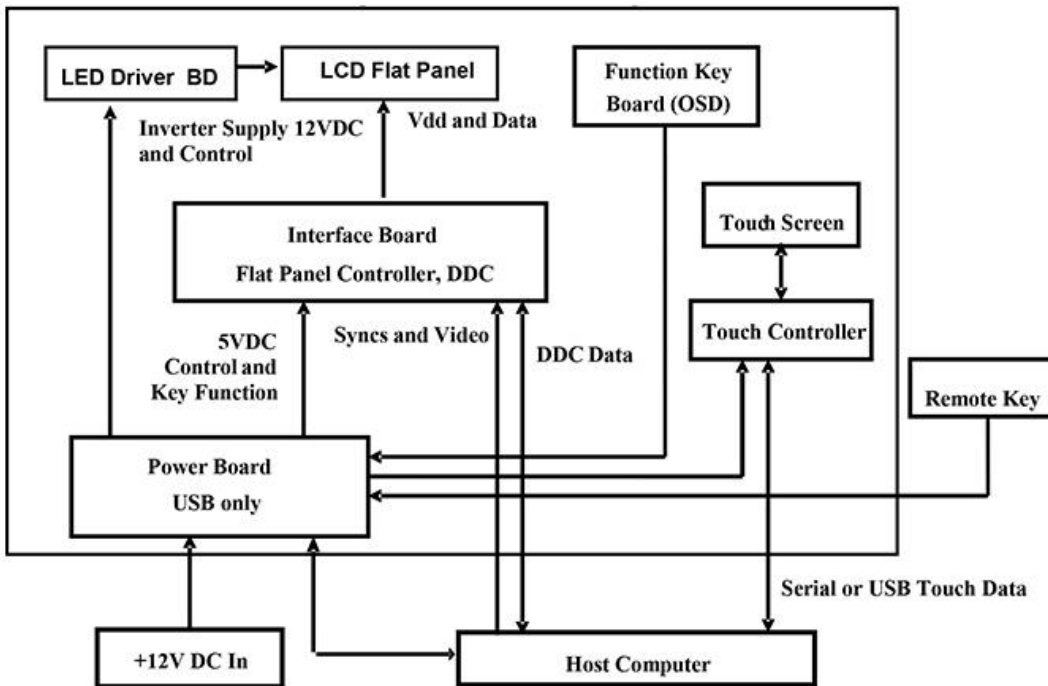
LED Driver BD

LCD Flat Panel

Function Key Board (OSD)

Inverter Supply 12VDC and Control

Vdd and Data

Interface Board

Flat Panel Controller, DDC

Touch Screen

Touch Controller

5VDC Control and Key Function

Syncs and Video

DDC Data

Remote Key

Power Board

USB only

Serial or USB Touch Data

+12V DC In

Host Computer